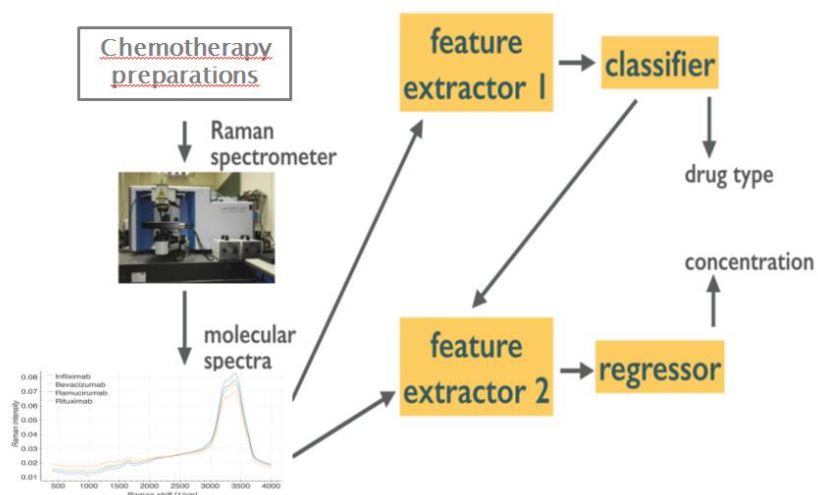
Chemotherapy preparations

Raman spectrometer

molecular spectra

Infliximab
Bevacizumab
Ramucirumab
Rituximab

Raman intensity

0.08
0.07
0.06
0.05
0.04
0.03
0.02
0.01

500 1000 1500 2000 2500 3000 3500 4000

Raman shift [1/cm]

feature extractor 1

classifier

drug type

feature extractor 2

regressor

concentration